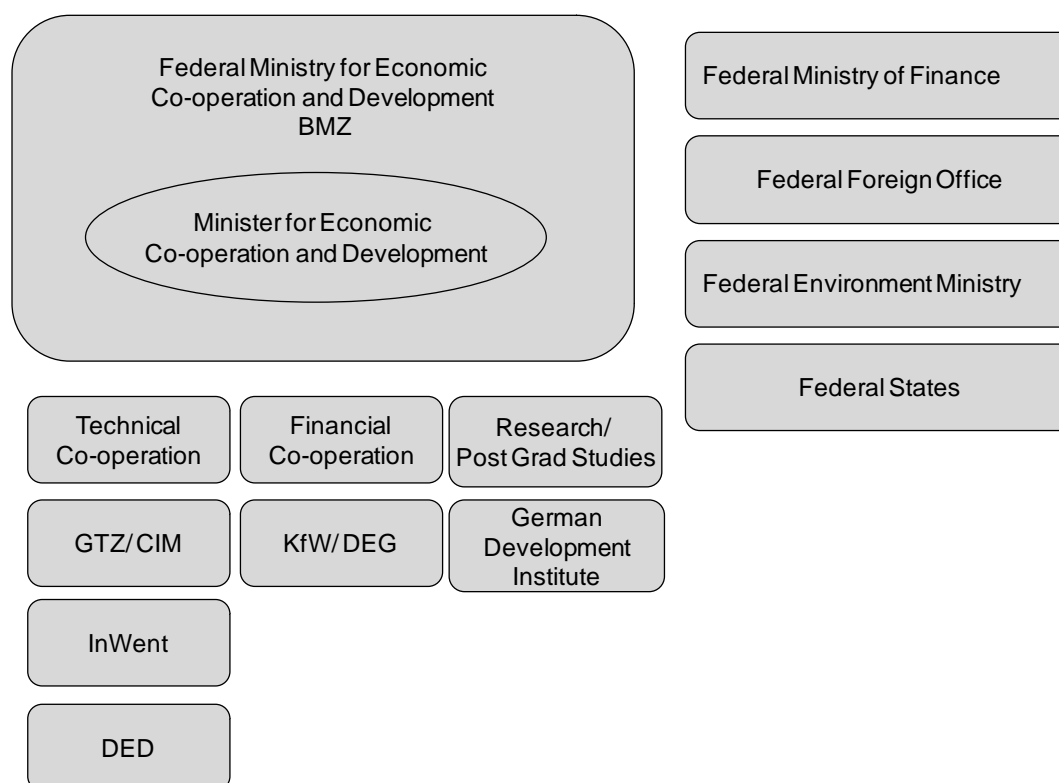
Federal Ministry for Economic Co-operation and Development
BMZ

Minister for Economic Co-operation and Development

Technical Co-operation

Financial Co-operation

Research/ Post Grad Studies

GTZ/CIM

KfW/DEG

German Development Institute

InWent

DED

Federal Ministry of Finance

Federal Foreign Office

Federal Environment Ministry

Federal States